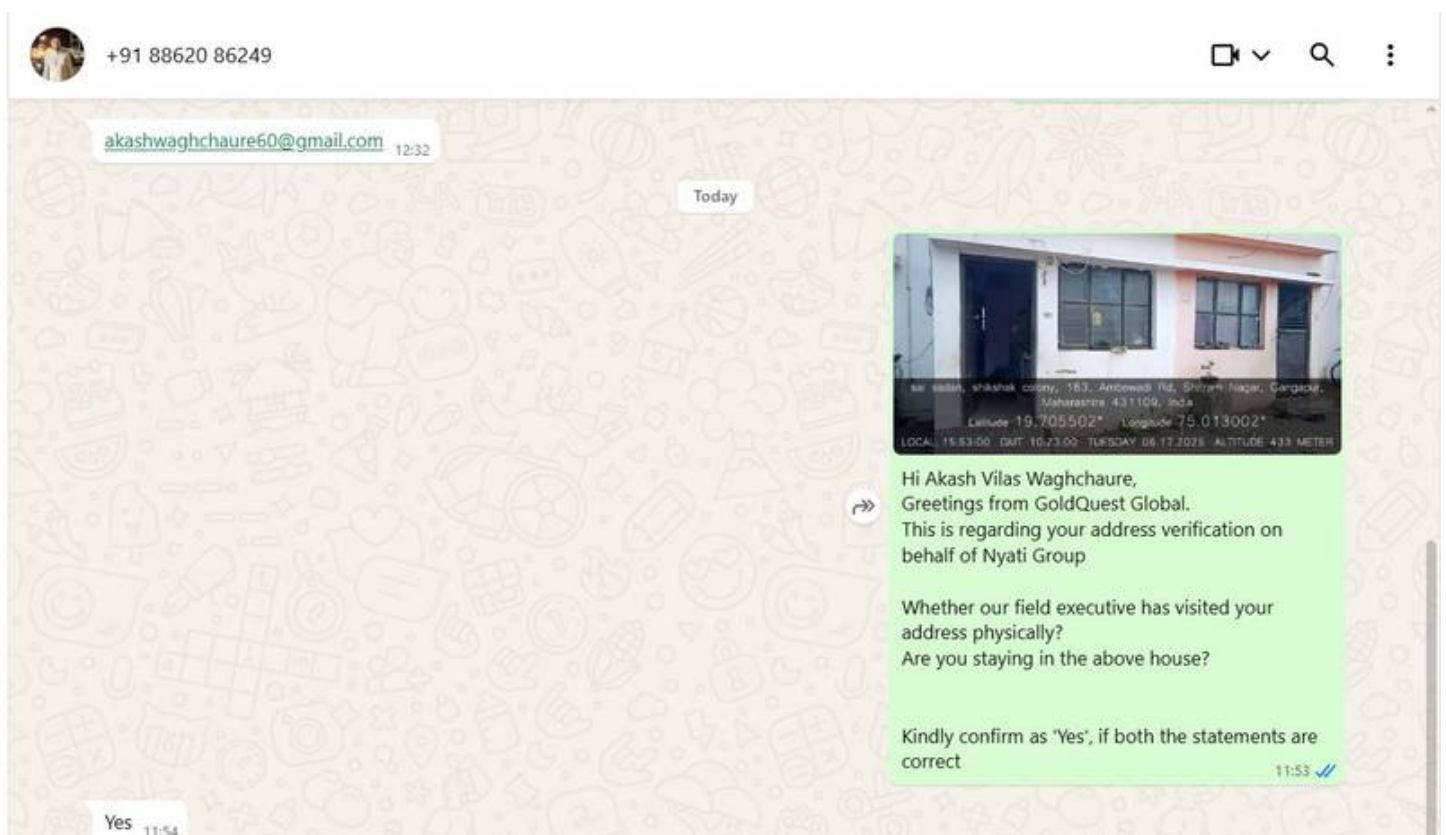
+91 88620 86249

akashwaghchaure60@gmail.com 12:32

Today

sai sadan, shikshak colony, 163, Ambewadi Rd, Shriram Nagar, Gangapur, Maharashtra 431109, India
Latitude 19.705502° Longitude 75.013002°
LOCAL 15:53:00 GMT 10:23:00 TUESDAY 06.17.2025 ALTITUDE 433 METER

Hi Akash Vilas Waghchaure,
Greetings from GoldQuest Global.
This is regarding your address verification on behalf of Nyati Group

Whether our field executive has visited your address physically?
Are you staying in the above house?

Kindly confirm as 'Yes', if both the statements are correct 11:53

Yes 11:54